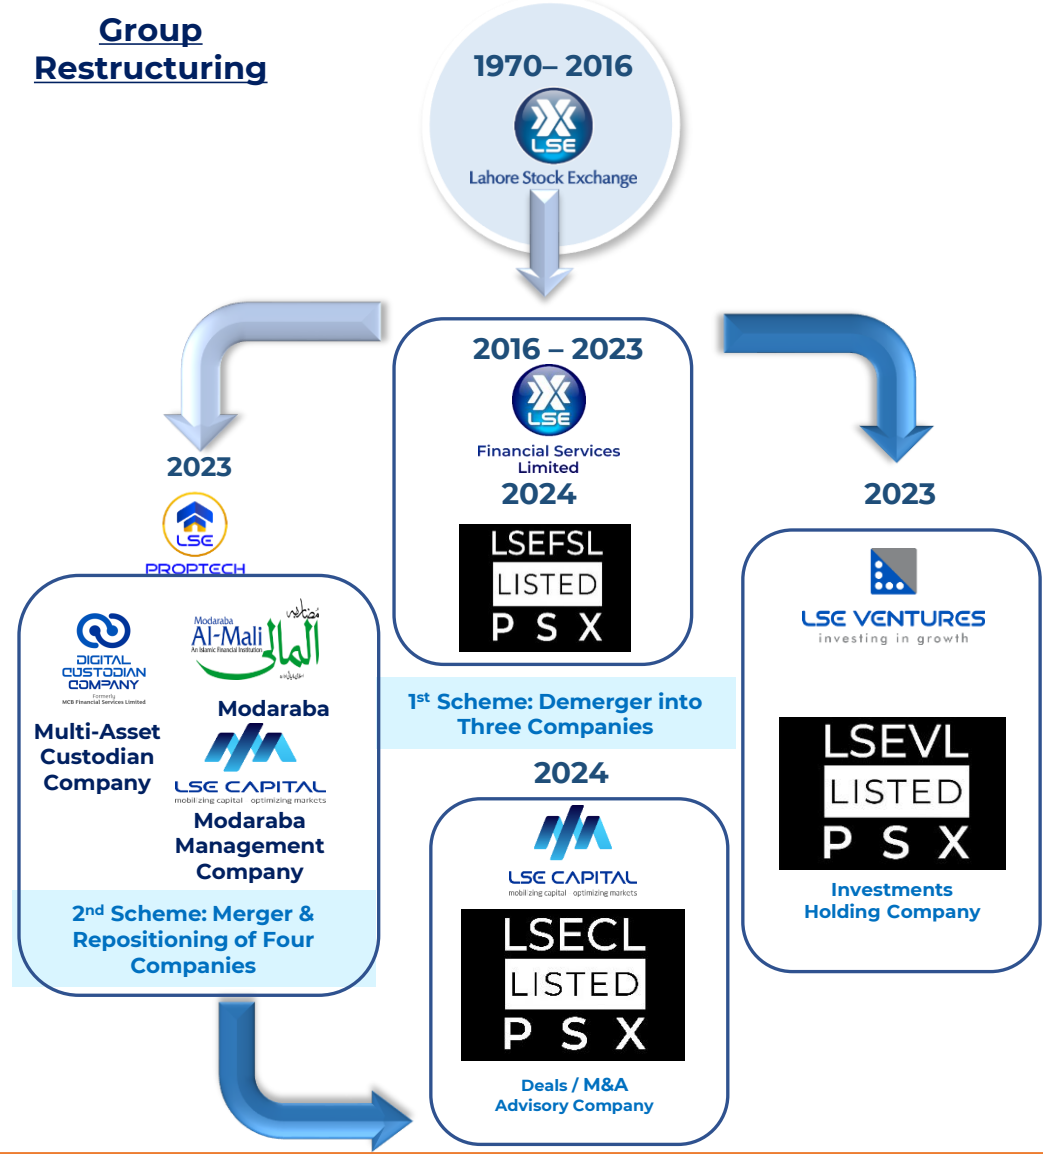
Group Restructuring

1970– 2016

LSE

Lahore Stock Exchange

2016 – 2023

LSE

Financial Services Limited

2024

LSEFSL
LISTED
P S X

2023

LSE
PROPTECH

DIGITAL CUSTODIAN COMPANY
Formerly MCB Financial Services Limited

Modaraba Al-Mali
An Islamic Financial Institution
مضاربہ المالی

Multi-Asset Custodian Company

Modaraba

LSE CAPITAL
mobilizing capital · optimizing markets

Modaraba Management Company

2nd Scheme: Merger & Repositioning of Four Companies

1st Scheme: Demerger into Three Companies

2024

LSE CAPITAL
mobilizing capital · optimizing markets

LSECL
LISTED
P S X

Deals / M&A Advisory Company

2023

LSE VENTURES
investing in growth

LSEVL
LISTED
P S X

Investments Holding Company